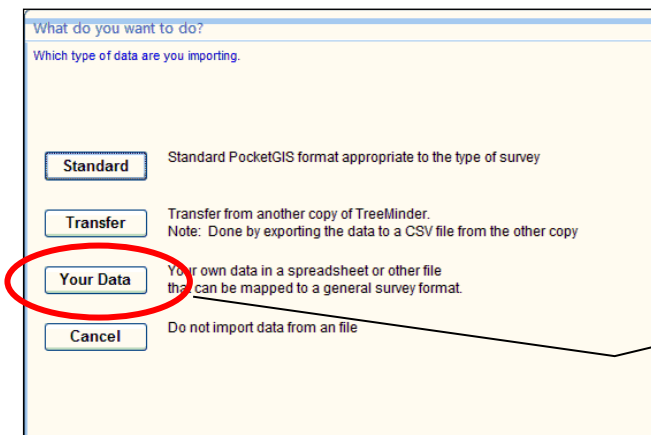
What do you want to do?

Which type of data are you importing.

Standard

Standard PocketGIS format appropriate to the type of survey

Transfer

Transfer from another copy of TreeMinder.
Note: Done by exporting the data to a CSV file from the other copy

Your Data

Your own data in a spreadsheet or other file that can be mapped to a general survey format.

Cancel

Do not import data from an file